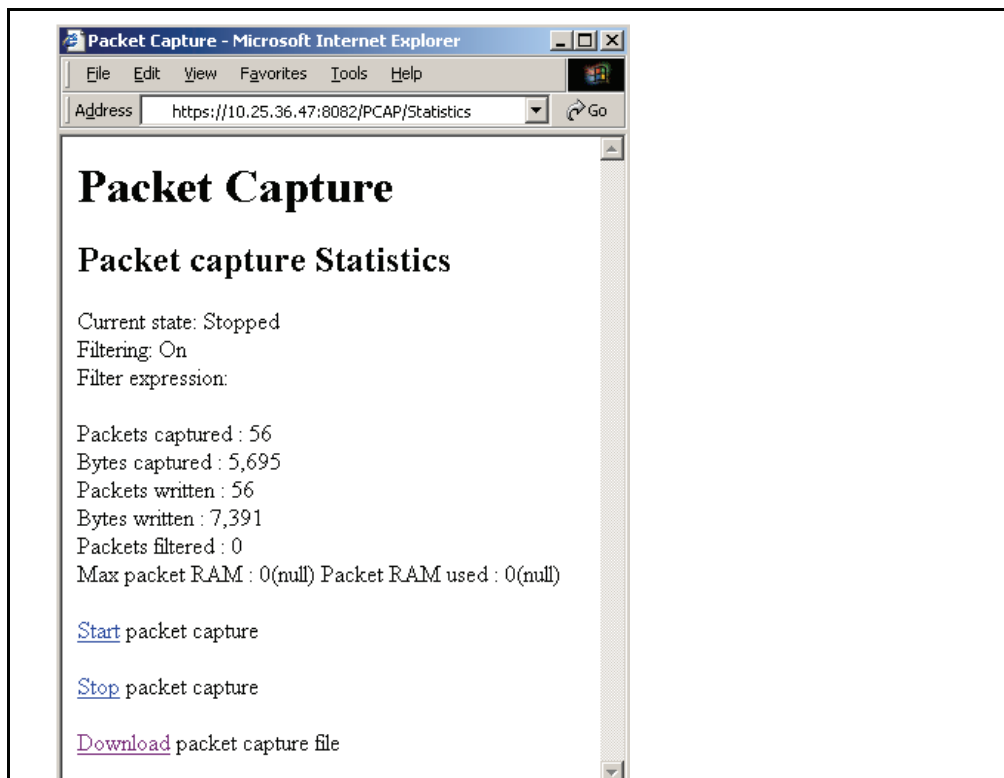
Packet Capture - Microsoft Internet Explorer

File Edit View Favorites Tools Help

Address https://10.25.36.47:8082/PCAP/Statistics Go

# Packet Capture

## Packet capture Statistics

Current state: Stopped
Filtering: On
Filter expression:

Packets captured : 56
Bytes captured : 5,695
Packets written : 56
Bytes written : 7,391
Packets filtered : 0
Max packet RAM : 0(null) Packet RAM used : 0(null)

Start packet capture

Stop packet capture

Download packet capture file